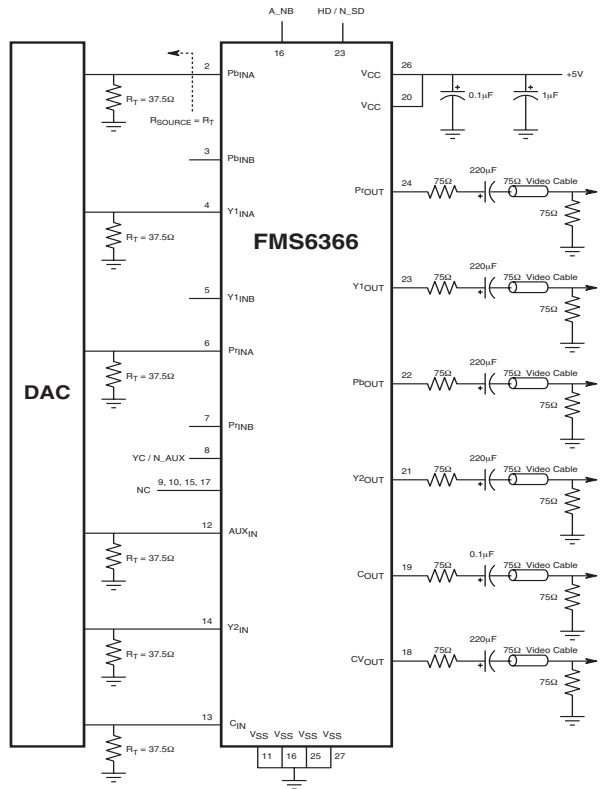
A_NB
HD / N_SD
16
23
DAC
FMS6366
2
$Pb_{INA}$
$R_T = 37.5\Omega$
$R_{SOURCE} = R_T$
3
$Pb_{INB}$
4
$Y1_{INA}$
$R_T = 37.5\Omega$
5
$Y1_{INB}$
6
$Pr_{INA}$
$R_T = 37.5\Omega$
7
$Pr_{INB}$
YC / N_AUX
8
NC
9, 10, 15, 17
12
$AUX_{IN}$
$R_T = 37.5\Omega$
14
$Y2_{IN}$
$R_T = 37.5\Omega$
13
$C_{IN}$
$R_T = 37.5\Omega$
$V_{SS}$ $V_{SS}$ $V_{SS}$ $V_{SS}$
11 16 25 27
26
$V_{CC}$
20
$V_{CC}$
$0.1\mu F$
$1\mu F$
+5V
24
$Pr_{OUT}$
$75\Omega$
$220\mu F$
$75\Omega$ Video Cable
$75\Omega$
23
$Y1_{OUT}$
$75\Omega$
$220\mu F$
$75\Omega$ Video Cable
$75\Omega$
22
$Pb_{OUT}$
$75\Omega$
$220\mu F$
$75\Omega$ Video Cable
$75\Omega$
21
$Y2_{OUT}$
$75\Omega$
$220\mu F$
$75\Omega$ Video Cable
$75\Omega$
19
$C_{OUT}$
$75\Omega$
$0.1\mu F$
$75\Omega$ Video Cable
$75\Omega$
18
$CV_{OUT}$
$75\Omega$
$220\mu F$
$75\Omega$ Video Cable
$75\Omega$